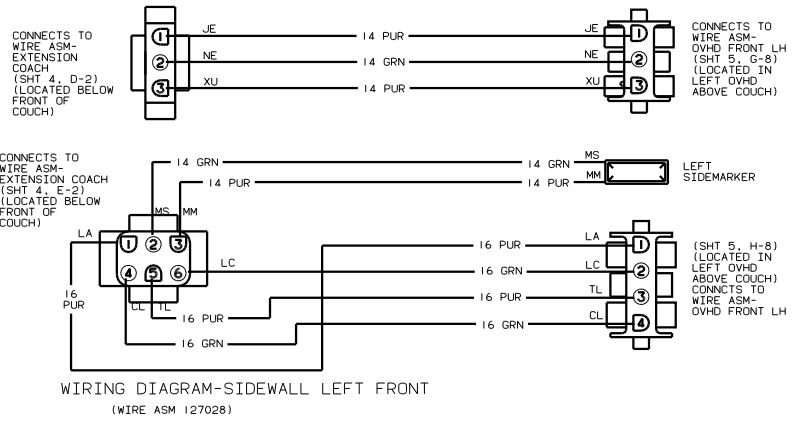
CONNECTS TO WIRE ASM-EXTENSION COACH (SHT 4, D-2) (LOCATED BELOW FRONT OF COUCH)

JE
NE
XU

1
2
3

14 PUR
14 GRN
14 PUR

JE
NE
XU

1
2
3

CONNECTS TO WIRE ASM-OVHD FRONT LH (SHT 5, G-8) (LOCATED IN LEFT OVHD ABOVE COUCH)

CONNECTS TO WIRE ASM-EXTENSION COACH (SHT 4, E-2) (LOCATED BELOW FRONT OF COUCH)

14 GRN
14 PUR
14 GRN
14 PUR
MS
MM

LEFT SIDEMARKER

MS MM
LA
1 2 3
4 5 6
LC
CL TL
16 PUR

16 PUR
16 GRN
16 PUR
16 GRN
16 PUR
16 GRN

LA
LC
TL
CL

1
2
3
4

(SHT 5, H-8) (LOCATED IN LEFT OVHD ABOVE COUCH) CONNCTS TO WIRE ASM-OVHD FRONT LH

WIRING DIAGRAM-SIDEWALL LEFT FRONT
(WIRE ASM 127028)